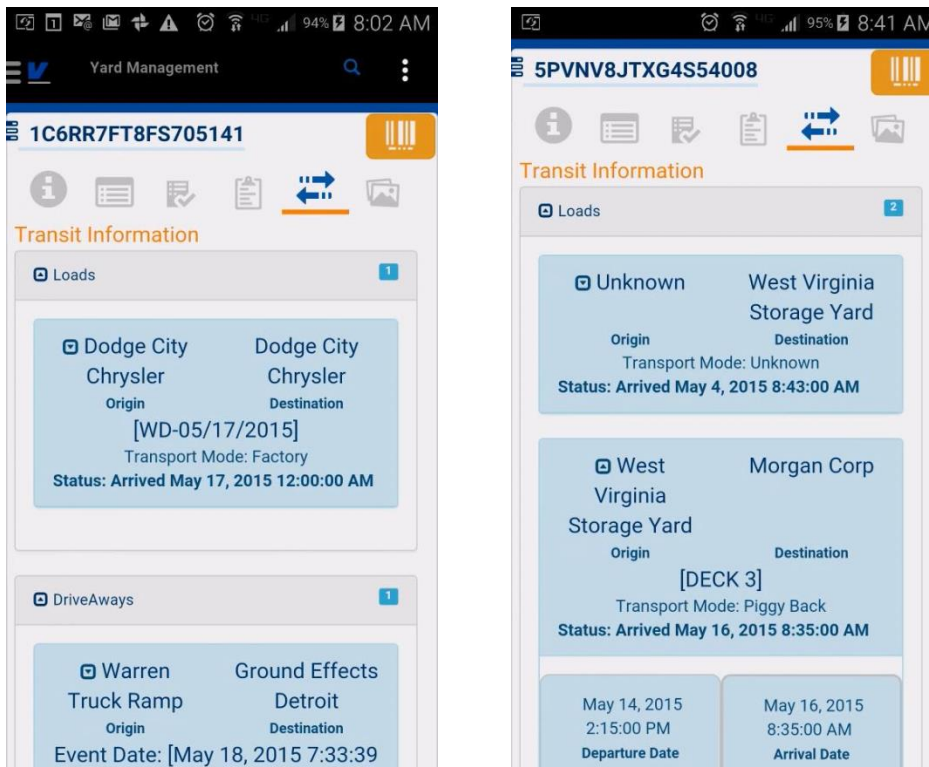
94% 8:02 AM

Yard Management

1C6RR7FT8FS705141

Transit Information

Loads 1

Dodge City Chrysler
Origin

Dodge City Chrysler
Destination

[WD-05/17/2015]

Transport Mode: Factory

Status: Arrived May 17, 2015 12:00:00 AM

DriveAways 1

Warren Truck Ramp
Origin

Ground Effects Detroit
Destination

Event Date: [May 18, 2015 7:33:39

95% 8:41 AM

5PVNV8JTXG4S54008

Transit Information

Loads 2

Unknown
Origin

West Virginia Storage Yard
Destination

Transport Mode: Unknown

Status: Arrived May 4, 2015 8:43:00 AM

West Virginia Storage Yard
Origin

Morgan Corp
Destination

[DECK 3]

Transport Mode: Piggy Back

Status: Arrived May 16, 2015 8:35:00 AM

May 14, 2015 2:15:00 PM
Departure Date

May 16, 2015 8:35:00 AM
Arrival Date